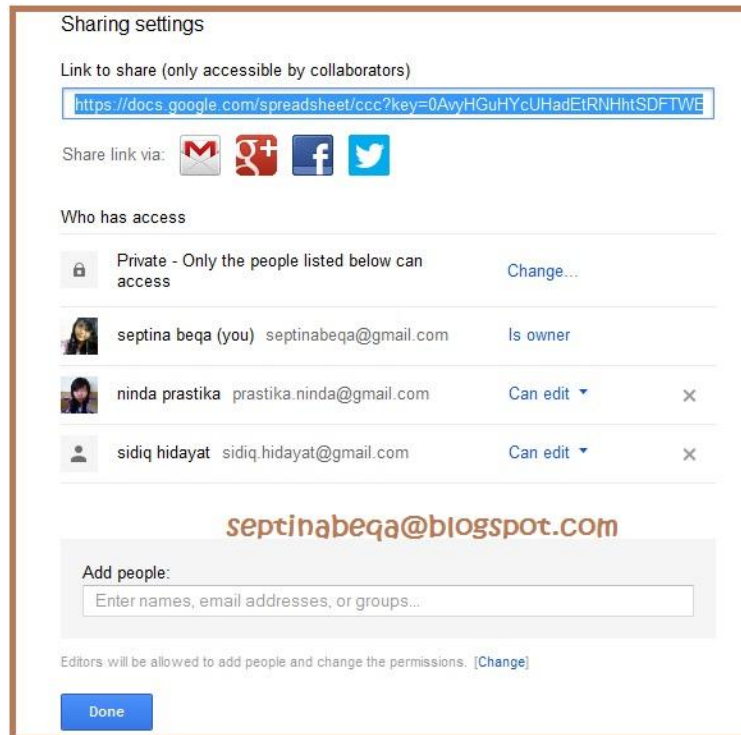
Sharing settings

Link to share (only accessible by collaborators)

https://docs.google.com/spreadsheet/ccc?key=0AvyHGuHYcUHadEtRNHhtSDFTWE

Share link via:

Who has access

Private - Only the people listed below can access

Change...

septina beqa (you) septinabeqa@gmail.com

Is owner

ninda prastika prastika.ninda@gmail.com

Can edit

sidiq hidayat sidiq.hidayat@gmail.com

Can edit

septinabeqa@blogspot.com

Add people:

Enter names, email addresses, or groups...

Editors will be allowed to add people and change the permissions. [Change]

Done